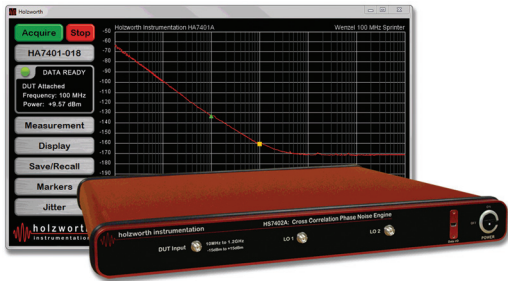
Holzworth

Acquire
Stop
HA7401-018
DATA READY
DUT Attached
Frequency: 100 MHz
Power: +9.57 dBm
Measurement
Display
Save/Recall
Markers
Jitter
holzwort
instrumentati

Holzworth Instrumentation HA7401A
Wenzel 100 MHz Sprinter
-50
-60
-70
-80
-90
-100
-110
-120
-130
-140
-150
-160
-170
-180
-190

holzworth instrumentation
HA7402A: Cross Correlation Phase Noise Engine
DUT Input
10MHz to 1.2GHz
+5dBm to +15dBm
LO 1
LO 2
POWER